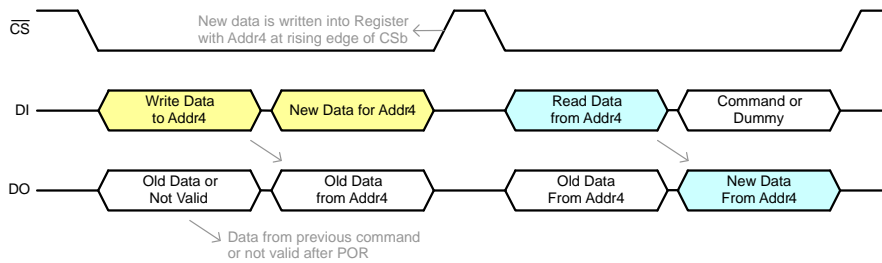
$\overline{CS}$

New data is written into Register with Addr4 at rising edge of CSb

DI

Write Data to Addr4

New Data for Addr4

Read Data from Addr4

Command or Dummy

DO

Old Data or Not Valid

Old Data from Addr4

Old Data From Addr4

New Data From Addr4

Data from previous command or not valid after POR